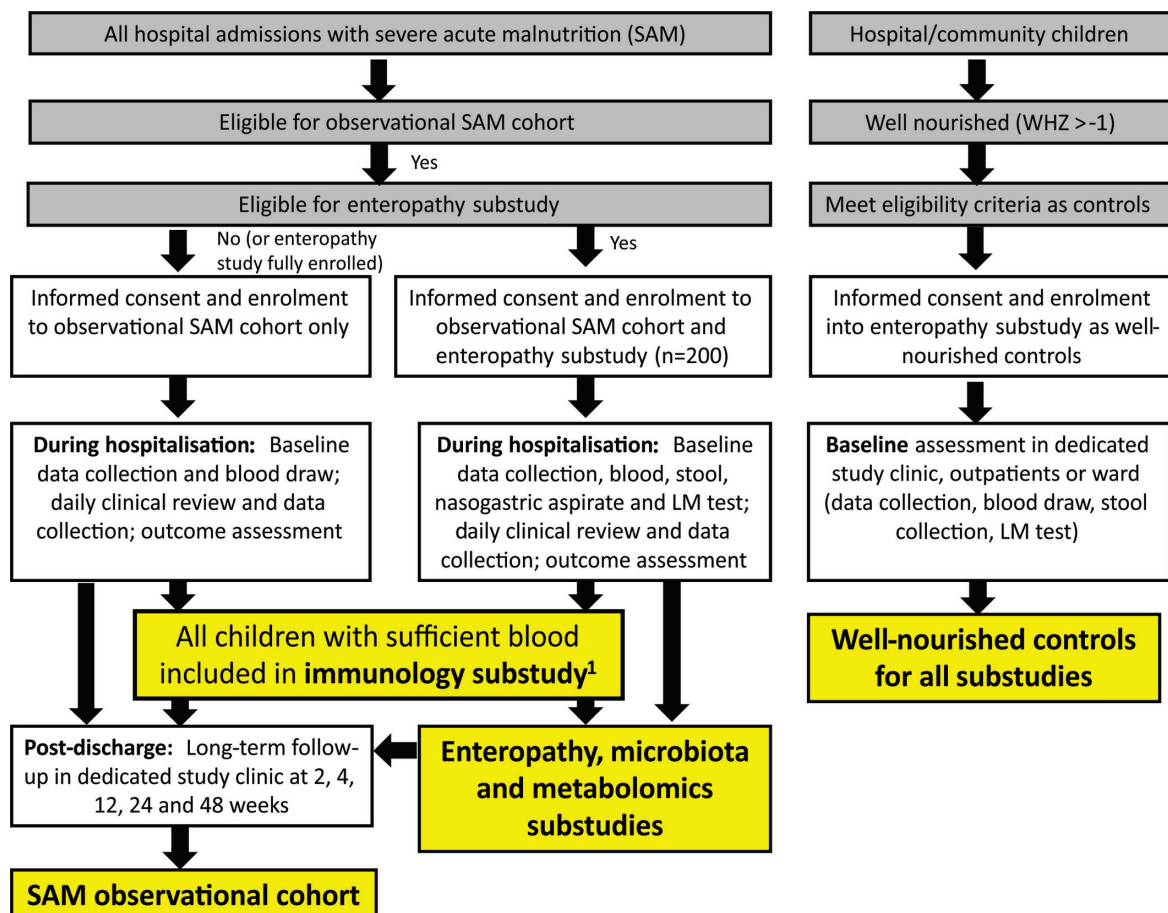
All hospital admissions with severe acute malnutrition (SAM)

Eligible for observational SAM cohort

Yes

Eligible for enteropathy substudy

No (or enteropathy study fully enrolled)

Yes

Informed consent and enrolment to observational SAM cohort only

Informed consent and enrolment to observational SAM cohort and enteropathy substudy (n=200)

**During hospitalisation:** Baseline data collection and blood draw; daily clinical review and data collection; outcome assessment

**During hospitalisation:** Baseline data collection, blood, stool, nasogastric aspirate and LM test; daily clinical review and data collection; outcome assessment

All children with sufficient blood included in **immunology substudy$^1$**

**Post-discharge:** Long-term follow-up in dedicated study clinic at 2, 4, 12, 24 and 48 weeks

**Enteropathy, microbiota and metabolomics substudies**

**SAM observational cohort**

Hospital/community children

Well nourished (WHZ >-1)

Meet eligibility criteria as controls

Informed consent and enrolment into enteropathy substudy as well-nourished controls

**Baseline** assessment in dedicated study clinic, outpatients or ward (data collection, blood draw, stool collection, LM test)

**Well-nourished controls for all substudies**